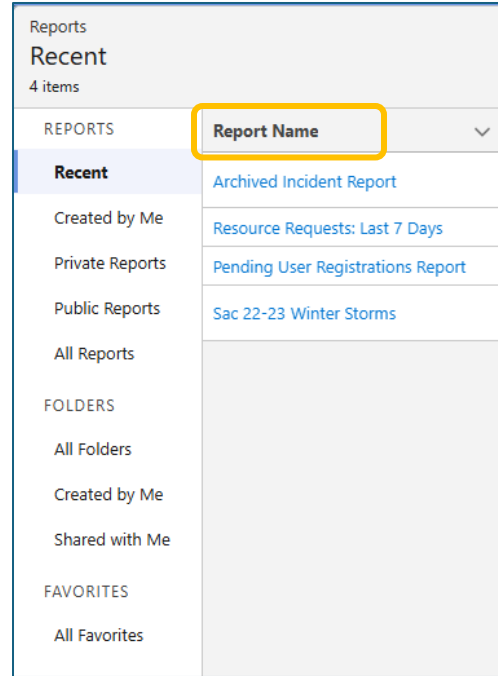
Reports
Recent
4 items

REPORTS
Recent
Created by Me
Private Reports
Public Reports
All Reports

FOLDERS
All Folders
Created by Me
Shared with Me

FAVORITES
All Favorites

| Report Name |
|---|
| Archived Incident Report |
| Resource Requests: Last 7 Days |
| Pending User Registrations Report |
| Sac 22-23 Winter Storms |